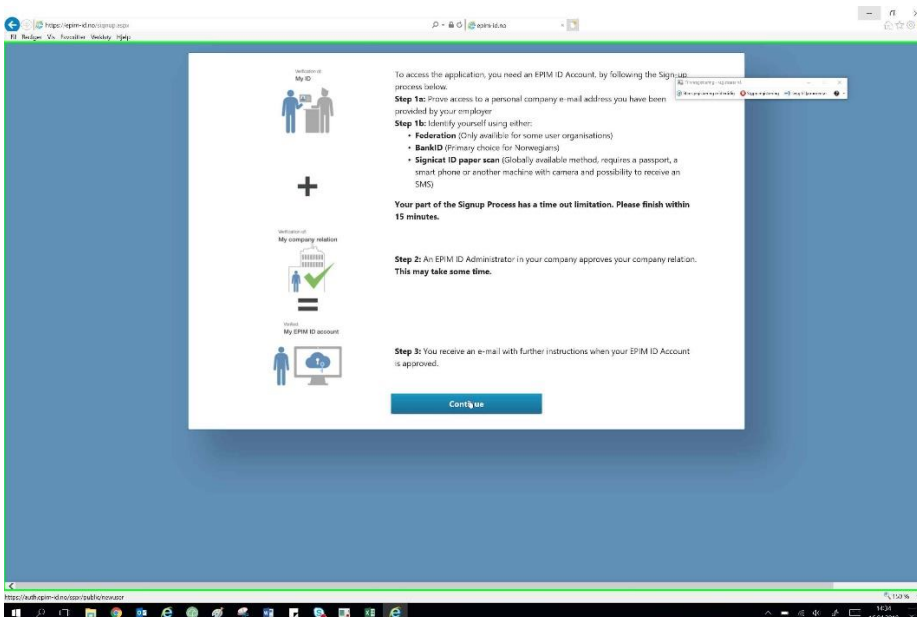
https://epim-id.no/signup.aspx

Fil Rediger Vis Favoritter Verktøy Hjelp

epim-id.no

Verification of: My ID

To access the application, you need an EPIM ID Account, by following the Sign-up process below.

**Step 1a:** Prove access to a personal company e-mail address you have been provided by your employer

**Step 1b:** Identify yourself using either:

- **Federation** (Only availible for some user organisations)
- **BankID** (Primary choice for Norwegians)
- **Signicat ID paper scan** (Globally available method, requires a passport, a smart phone or another machine with camera and possibility to receive an SMS)

+

**Your part of the Signup Process has a time out limitation. Please finish within 15 minutes.**

Verification of: My company relation

**Step 2:** An EPIM ID Administrator in your company approves your company relation. **This may take some time.**

=

Verified: My EPIM ID account

**Step 3:** You receive an e-mail with further instructions when your EPIM ID Account is approved.

Continue

https://auth.epim-id.no/ssor/public/newuser

150 %

14:34